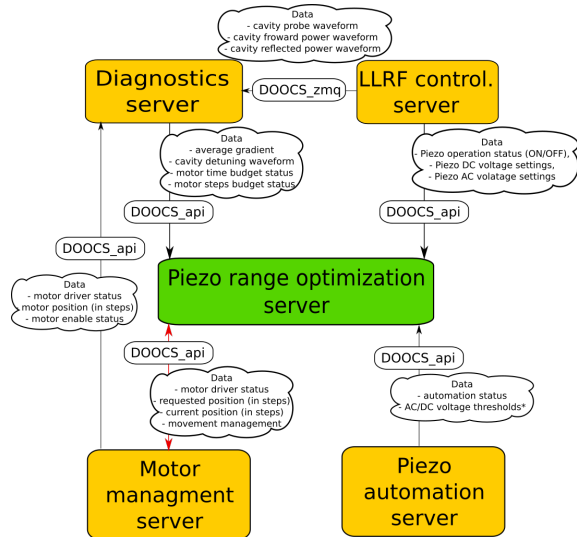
Data
- cavity probe waveform
- cavity froward power waveform
- cavity reflected power waveform

Diagnostics server

DOOCS_zmq

LLRF control. server

Data
- average gradient
- cavity detuning waveform
- motor time budget status
- motor steps budget status

Data
- Piezo operation status (ON/OFF),
- Piezo DC voltage settings,
- Piezo AC volatage settings

DOOCS_api

DOOCS_api

DOOCS_api

Data
- motor driver status
- motor position (in steps)
- motor enable status

Piezo range optimization server

DOOCS_api

DOOCS_api

Data
- motor driver status
- requested position (in steps)
- current position (in steps)
- movement management

Data
- automation status
- AC/DC voltage thresholds*

Motor managment server

Piezo automation server